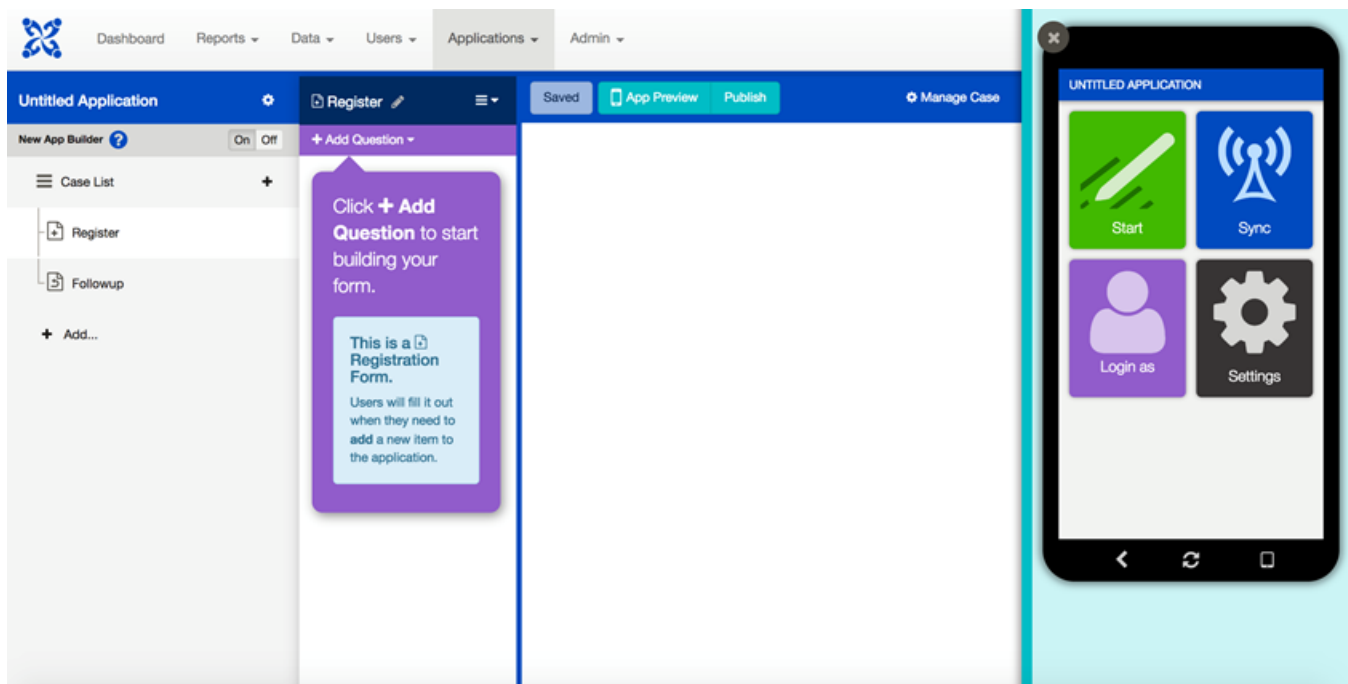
Dashboard Reports Data Users Applications Admin

Untitled Application

New App Builder On Off

Case List +

Register

Followup

+ Add...

Register

+ Add Question

Click + Add Question to start building your form.

This is a Registration Form.

Users will fill it out when they need to add a new item to the application.

Saved App Preview Publish Manage Case

UNTITLED APPLICATION

Start

Sync

Login as

Settings